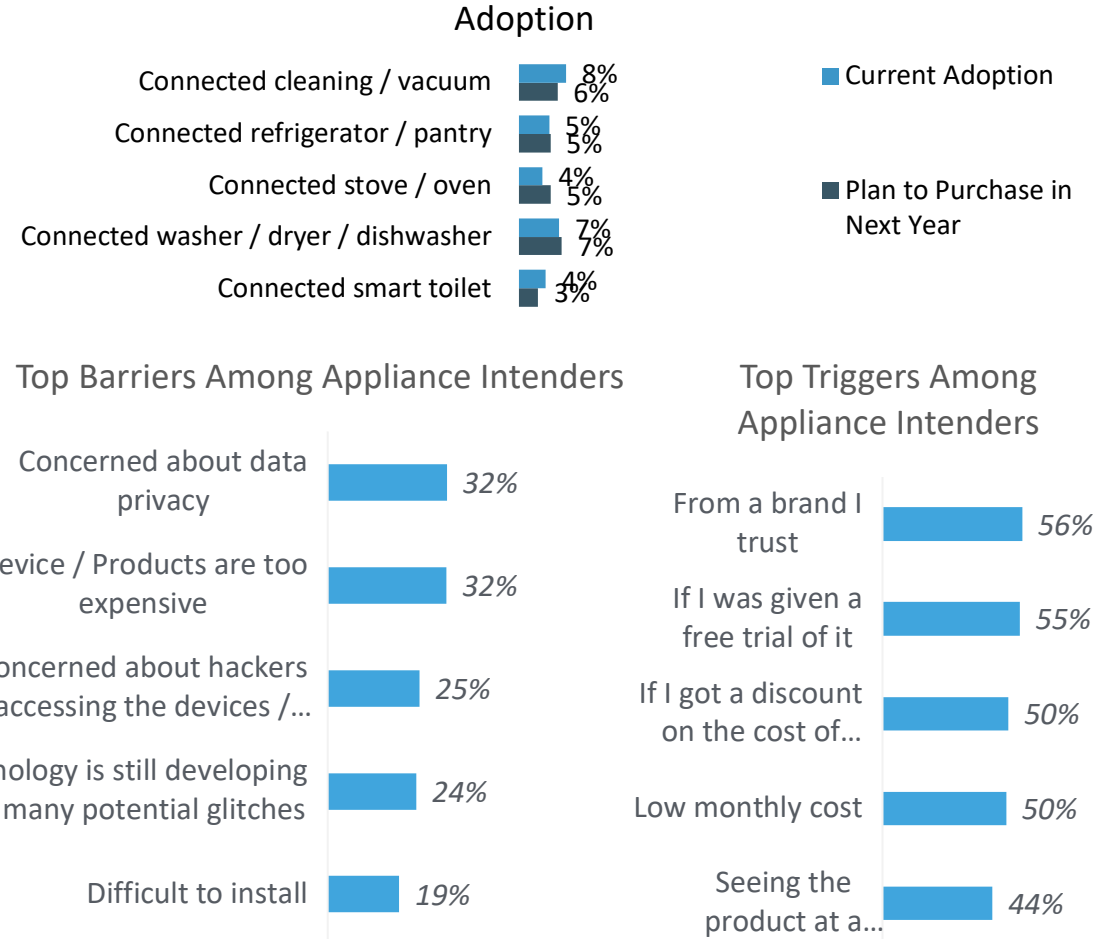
Adoption

Connected cleaning / vacuum 8% 6%
Connected refrigerator / pantry 5% 5%
Connected stove / oven 4% 5%
Connected washer / dryer / dishwasher 7% 7%
Connected smart toilet 4% 3%

Current Adoption
Plan to Purchase in Next Year

Top Barriers Among Appliance Intenders

Concerned about data privacy 32%
evice / Products are too expensive 32%
oncerned about hackers accessing the devices /… 25%
nology is still developing many potential glitches 24%
Difficult to install 19%

Top Triggers Among Appliance Intenders

From a brand I trust 56%
If I was given a free trial of it 55%
If I got a discount on the cost of… 50%
Low monthly cost 50%
Seeing the product at a… 44%